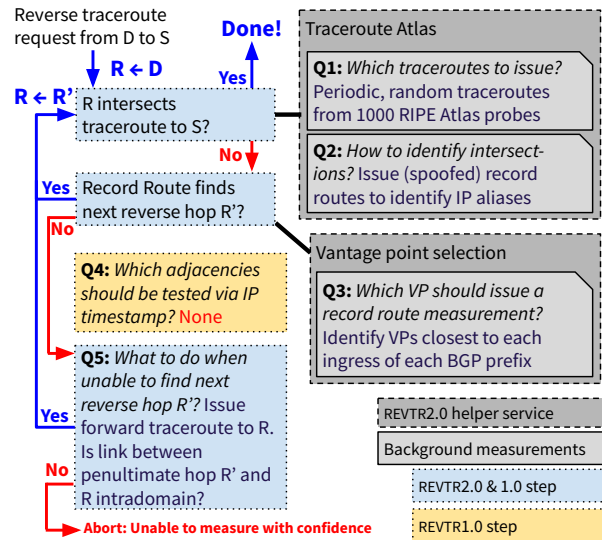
Reverse traceroute request from D to S

R ← D

Done!

Yes

R ← R'

R intersects traceroute to S?

No

Yes

Record Route finds next reverse hop R'?

No

**Q4:** *Which adjacencies should be tested via IP timestamp?* None

**Q5:** *What to do when unable to find next reverse hop R'?* Issue forward traceroute to R. Is link between penultimate hop R' and R intradomain?

Yes

No

Abort: Unable to measure with confidence

Traceroute Atlas

**Q1:** *Which traceroutes to issue?* Periodic, random traceroutes from 1000 RIPE Atlas probes

**Q2:** *How to identify intersections?* Issue (spoofed) record routes to identify IP aliases

Vantage point selection

**Q3:** *Which VP should issue a record route measurement?* Identify VPs closest to each ingress of each BGP prefix

REVTR2.0 helper service

Background measurements

REVTR2.0 & 1.0 step

REVTR1.0 step